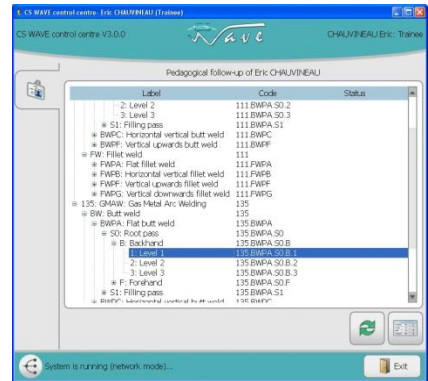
CS WAVE control centre- Eric CHAUVINEAU (Trainee)

CS WAVE control centre V3.0.0

Wave

CHAUVINEAU Eric: Trainee

Pedagogical follow-up of Eric CHAUVINEAU

| Label | Code | Status |
|---|---|---|
| 2: Level 2 | 111.BWPA.S0.2 | |
| 3: Level 3 | 111.BWPA.S0.3 | |
| S1: Filling pass | 111.BWPA.S1 | |
| BWPC: Horizontal vertical butt weld | 111.BWPC | |
| BWPF: Vertical upwards butt weld | 111.BWPF | |
| FW: Fillet weld | 111 | |
| FWPA: Flat fillet weld | 111.FWPA | |
| FWPB: Horizontal vertical fillet weld | 111.FWPB | |
| FWPF: Vertical upwards fillet weld | 111.FWPF | |
| FWPG: Vertical downwards fillet weld | 111.FWPG | |
| 135: GMAW: Gas Metal Arc Welding | 135 | |
| BW: Butt weld | 135 | |
| BWPA: Flat butt weld | 135.BWPA | |
| S0: Root pass | 135.BWPA.S0 | |
| B: Backhand | 135.BWPA.S0.B | |
| 1: Level 1 | 135.BWPA.S0.B.1 | |
| 2: Level 2 | 135.BWPA.S0.B.2 | |
| 3: Level 3 | 135.BWPA.S0.B.3 | |
| F: Forehand | 135.BWPA.S0.F | |
| S1: Filling pass | 135.BWPA.S1 | |
| BWPC: Horizontal vertical butt weld | 135.BWPC | |

System is running (network mode)...

Exit